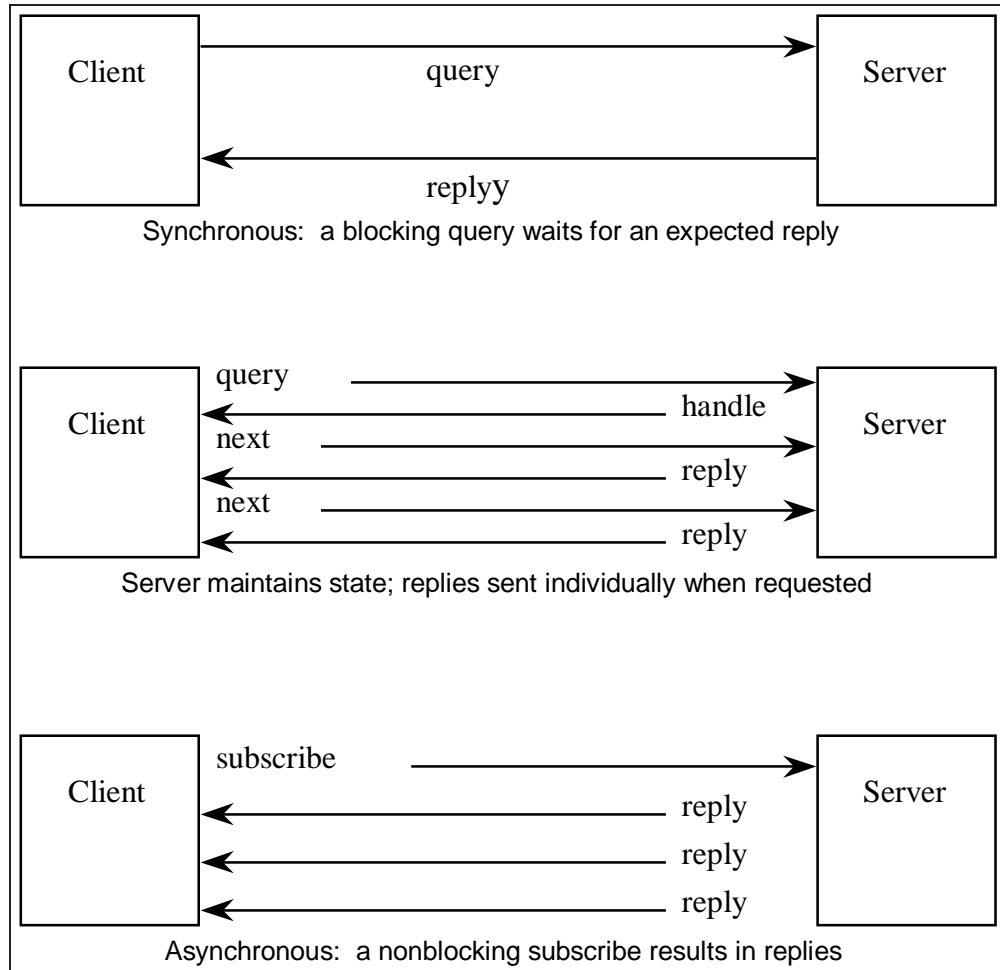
Client

query

Server

replyy

Synchronous: a blocking query waits for an expected reply

Client

query

handle

next

reply

next

reply

Server

Server maintains state; replies sent individually when requested

Client

subscribe

reply

reply

reply

Server

Asynchronous: a nonblocking subscribe results in replies